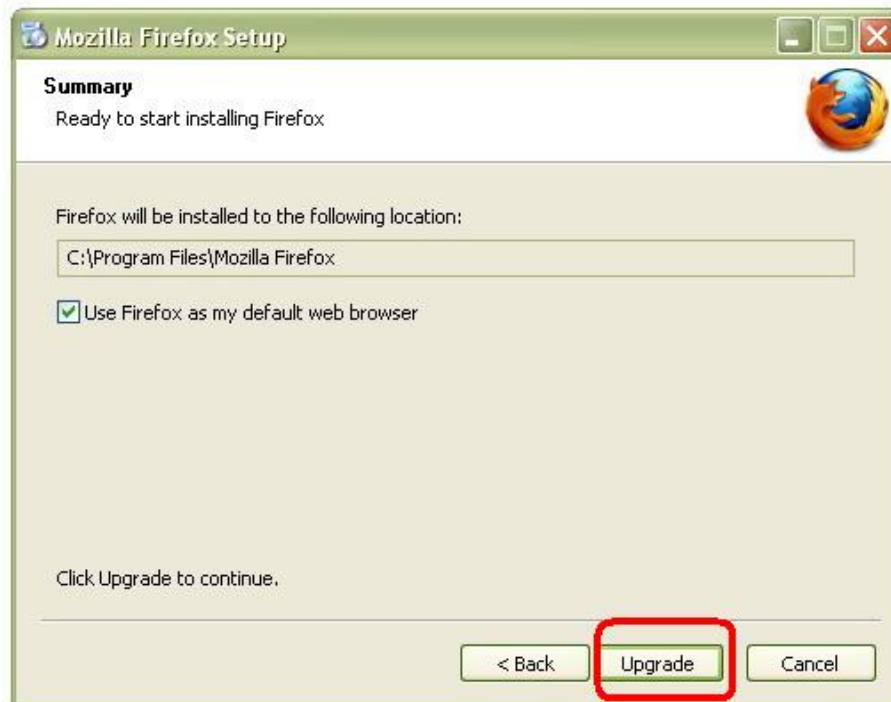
Mozilla Firefox Setup

Summary
Ready to start installing Firefox

Firefox will be installed to the following location:

C:\Program Files\Mozilla Firefox

Use Firefox as my default web browser

Click Upgrade to continue.

< Back
Upgrade
Cancel